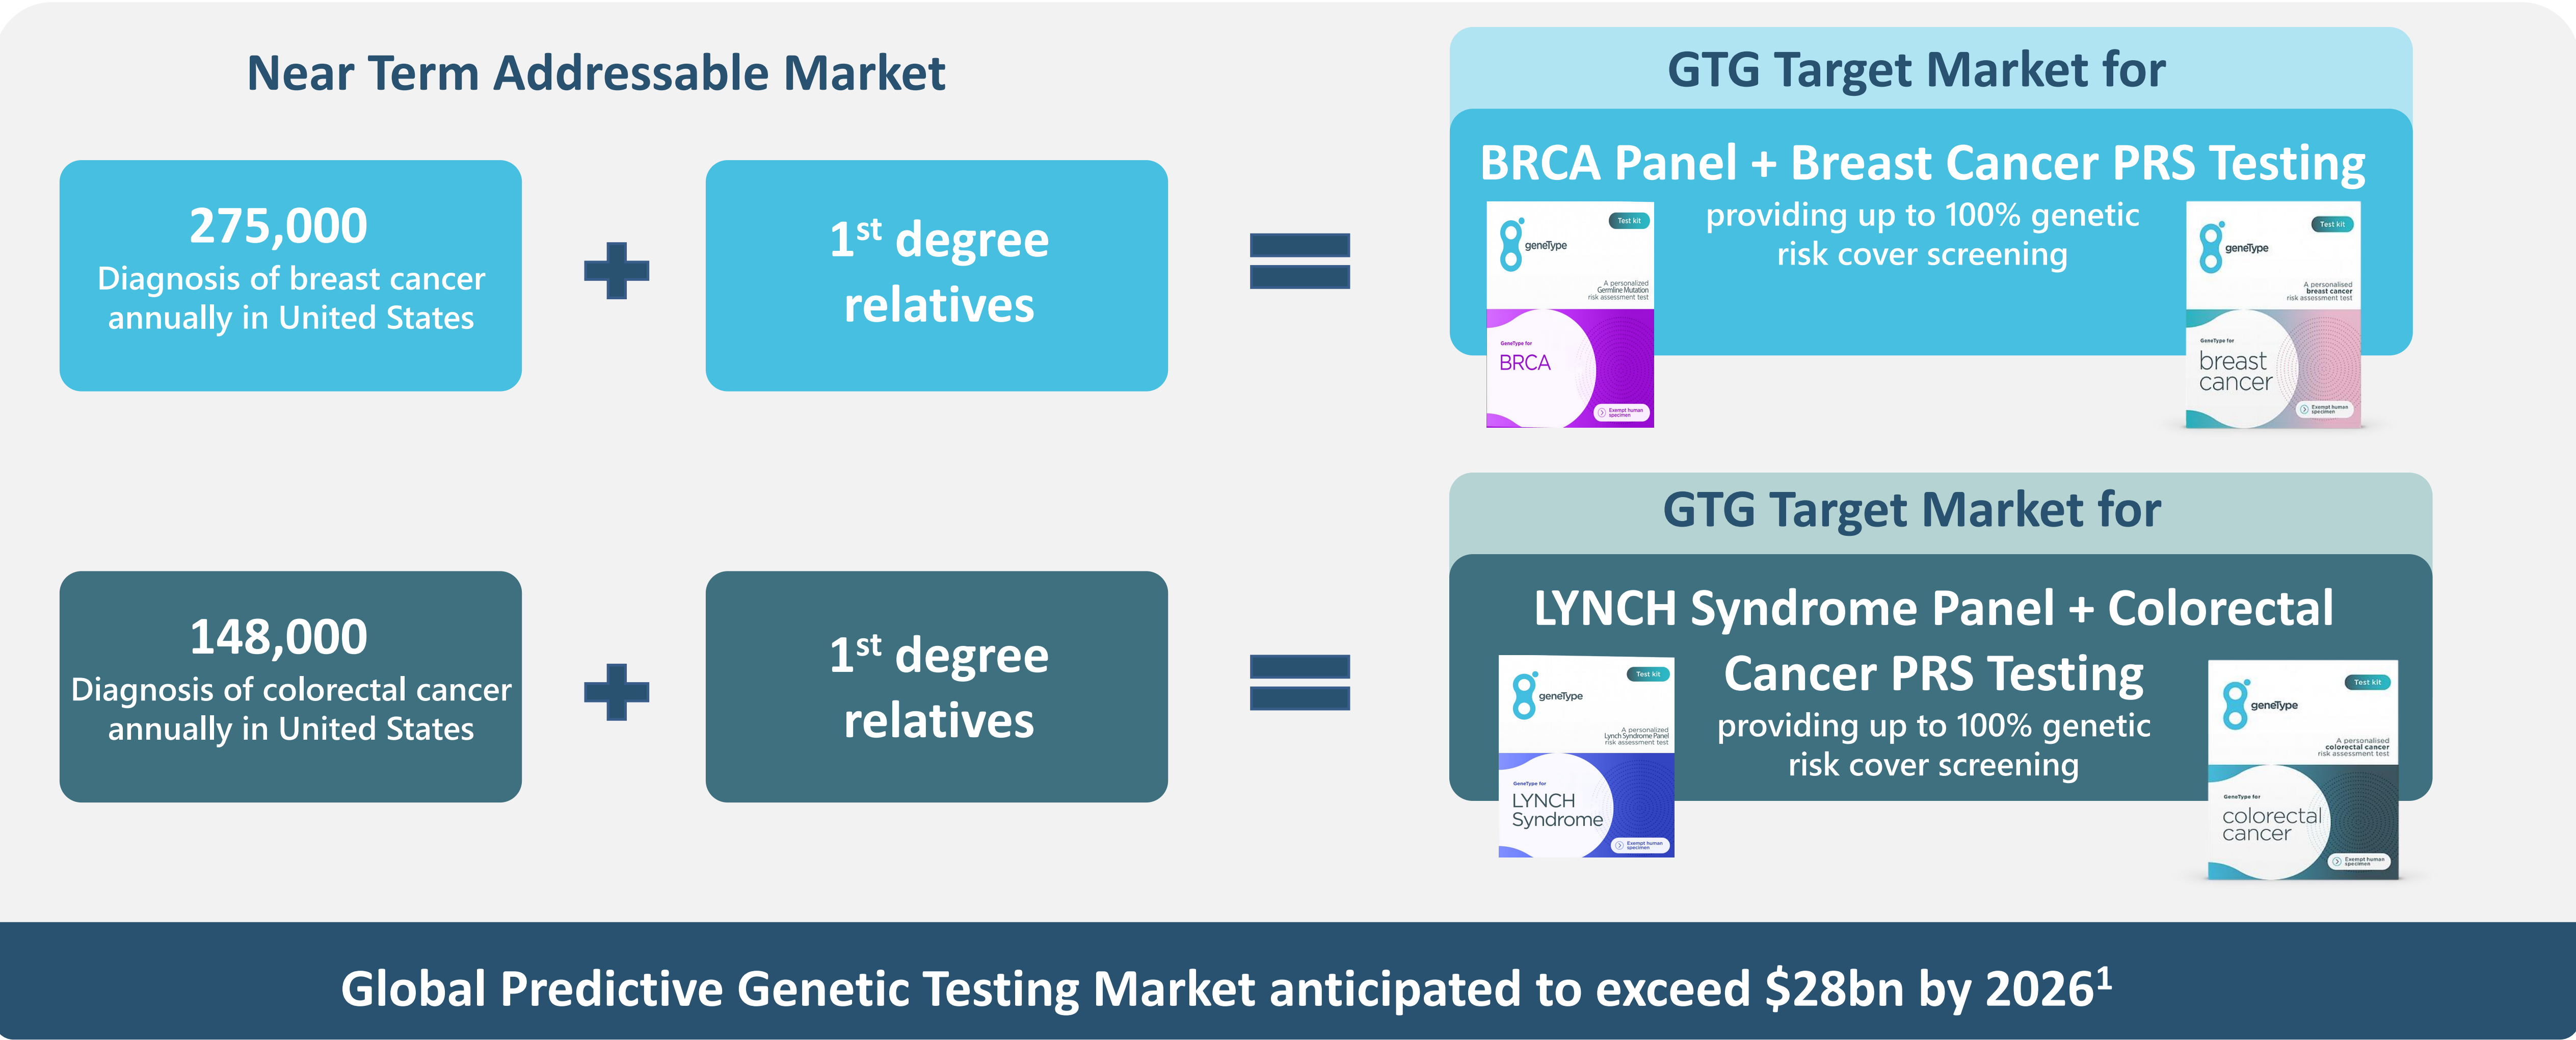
Near Term Addressable Market

275,000
Diagnosis of breast cancer annually in United States

1$^{st}$ degree relatives

GTG Target Market for

BRCA Panel + Breast Cancer PRS Testing

providing up to 100% genetic risk cover screening

geneType
Test kit
A personalized Germline Mutation risk assessment test
GeneType for
BRCA
Exempt human specimen

geneType
Test kit
A personalised breast cancer risk assessment test
GeneType for
breast cancer
Exempt human specimen

148,000
Diagnosis of colorectal cancer annually in United States

1$^{st}$ degree relatives

GTG Target Market for

LYNCH Syndrome Panel + Colorectal Cancer PRS Testing

providing up to 100% genetic risk cover screening

geneType
Test kit
A personalized Lynch Syndrome Panel risk assessment test
GeneType for
LYNCH Syndrome
Exempt human specimen

geneType
Test kit
A personalised colorectal cancer risk assessment test
GeneType for
colorectal cancer
Exempt human specimen

Global Predictive Genetic Testing Market anticipated to exceed $28bn by 2026$^{1}$